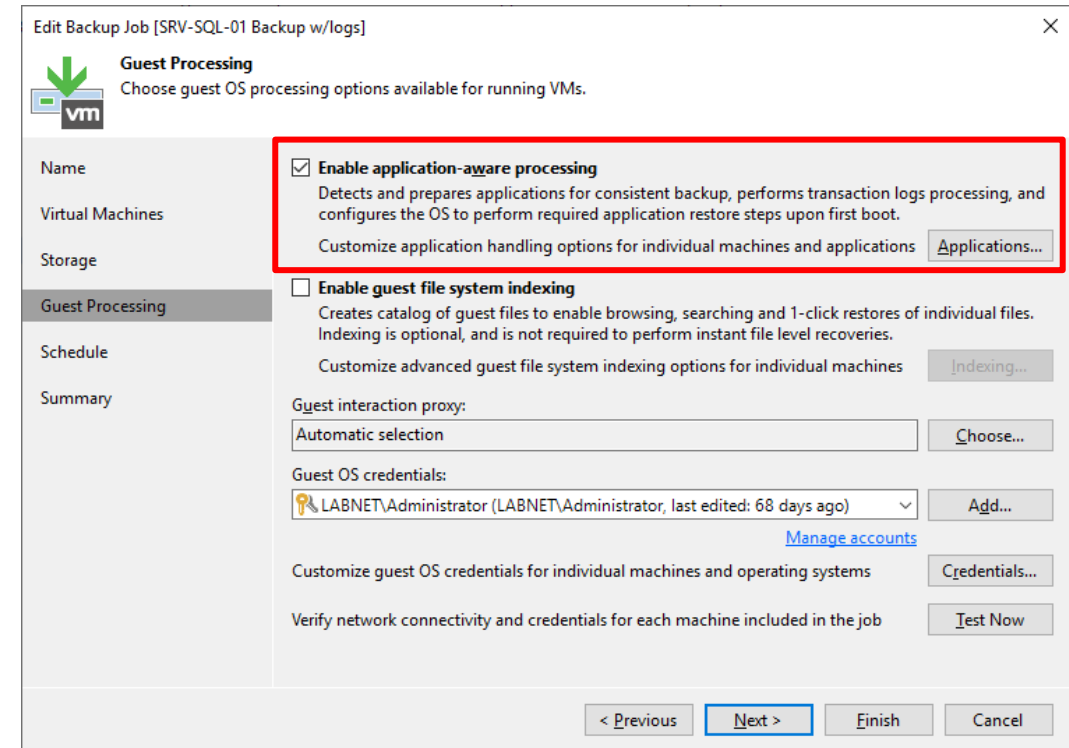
Edit Backup Job [SRV-SQL-01 Backup w/logs]

×

Guest Processing
Choose guest OS processing options available for running VMs.

vm

Name

Virtual Machines

Storage

Guest Processing

Schedule

Summary

☑ Enable application-aware processing
Detects and prepares applications for consistent backup, performs transaction logs processing, and configures the OS to perform required application restore steps upon first boot.

Customize application handling options for individual machines and applications

Applications...

☐ Enable guest file system indexing
Creates catalog of guest files to enable browsing, searching and 1-click restores of individual files. Indexing is optional, and is not required to perform instant file level recoveries.

Customize advanced guest file system indexing options for individual machines

Indexing...

Guest interaction proxy:

Automatic selection

Choose...

Guest OS credentials:

LABNET\Administrator (LABNET\Administrator, last edited: 68 days ago)

Add...

Manage accounts

Customize guest OS credentials for individual machines and operating systems

Credentials...

Verify network connectivity and credentials for each machine included in the job

Test Now

< Previous

Next >

Finish

Cancel